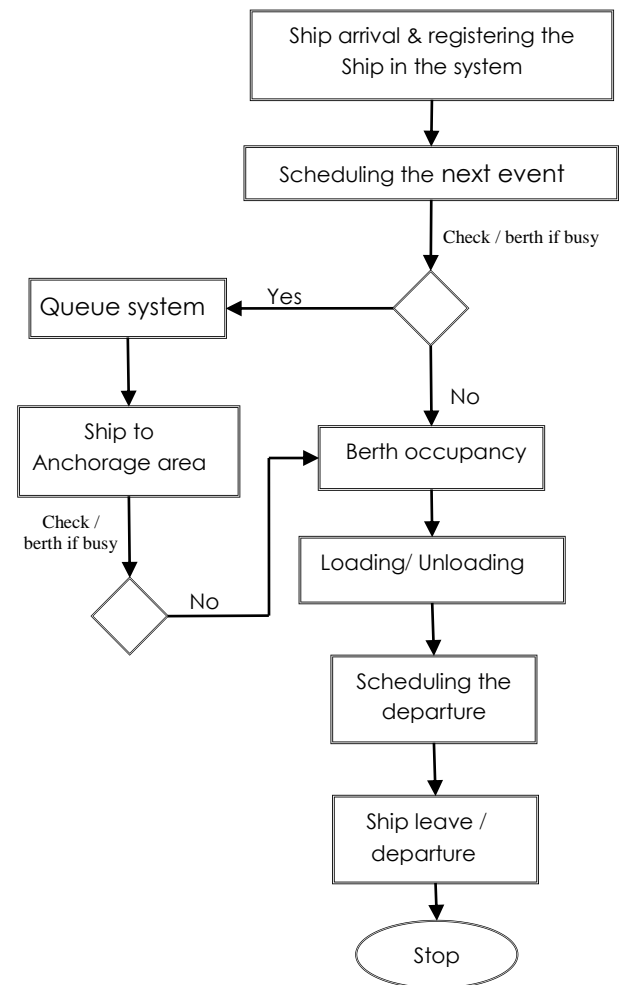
Ship arrival & registering the Ship in the system

Scheduling the next event

Check / berth if busy

Yes

Queue system

No

Ship to Anchorage area

Berth occupancy

Check / berth if busy

Loading/ Unloading

No

Scheduling the departure

Ship leave / departure

Stop